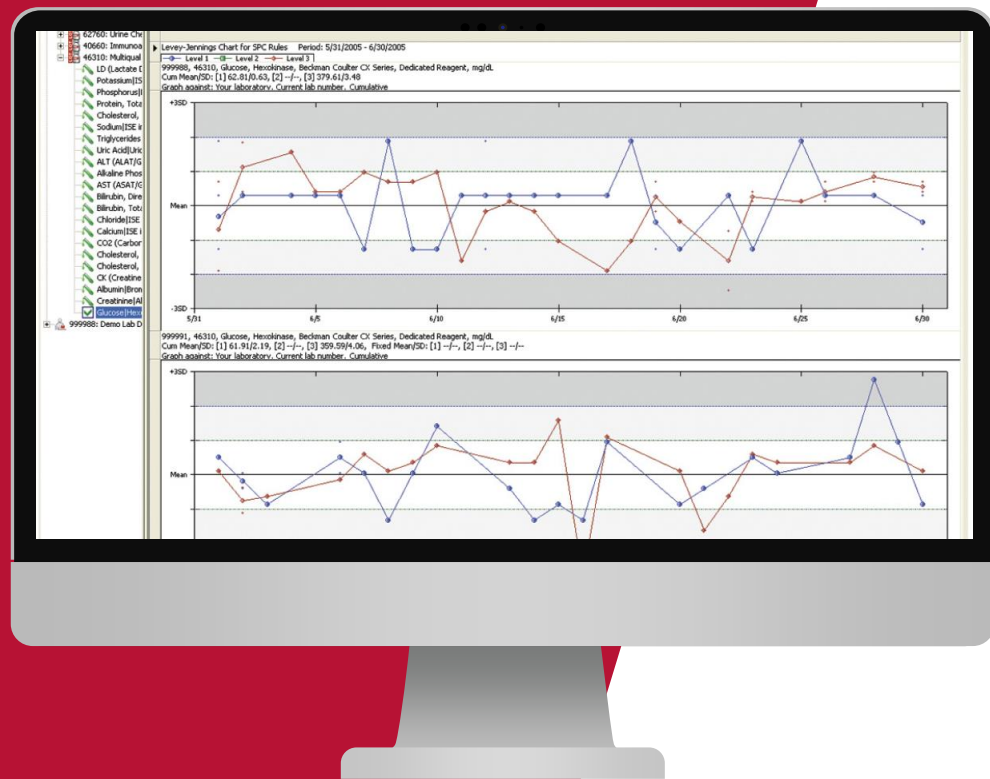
62760: Urine Che
40660: Immunoa
46310: Multiqual
LD (Lactate D
Potassium|ISE
Phosphorus|
Protein, Tota
Cholesterol,
Sodium|ISE i
Triglycerides
Uric Acid|Uric
ALT (ALAT)|G
Alkaline Phos
AST (ASAT)|G
Bilirubin, Dire
Bilirubin, Tota
Chloride|ISE
Calcium|ISE i
CO2 (Carbon
Cholesterol,
Cholesterol,
CK (Creatine
Albumin|Bron
Creatinine|Al
Glucose|Hex
999988: Demo Lab D

Levey-Jennings Chart for SPC Rules Period: 5/31/2005 - 6/30/2005
Level 1 Level 2 Level 3
999988, 46310, Glucose, Hexokinase, Beckman Coulter CX Series, Dedicated Reagent, mg/dL
Cum Mean/SD: [1] 62.81/0.63, [2] --/--, [3] 379.61/3.48
Graph against: Your laboratory, Current lab number, Cumulative

+3SD
Mean
-3SD
5/31 6/5 6/10 6/15 6/20 6/25 6/30

999991, 46310, Glucose, Hexokinase, Beckman Coulter CX Series, Dedicated Reagent, mg/dL
Cum Mean/SD: [1] 61.91/2.19, [2] --/--, [3] 359.59/4.06, Fixed Mean/SD: [1] --/--, [2] --/--, [3] --/--
Graph against: Your laboratory, Current lab number, Cumulative

+3SD
Mean